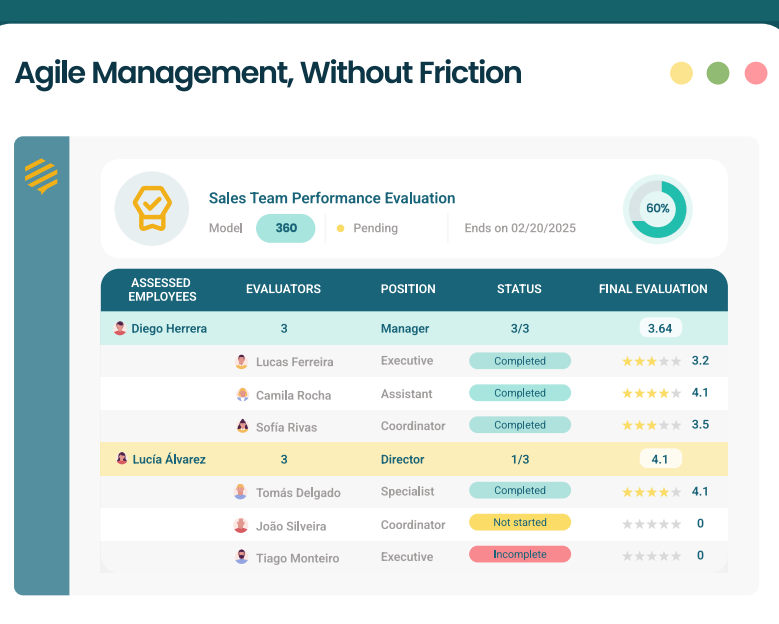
Agile Management, Without Friction

Sales Team Performance Evaluation

Model 360 Pending Ends on 02/20/2025

60%

| ASSESSED EMPLOYEES | EVALUATORS | POSITION | STATUS | FINAL EVALUATION |
|---|---|---|---|---|
| Diego Herrera | 3 | Manager | 3/3 | 3.64 |
| | Lucas Ferreira | Executive | Completed | 3.2 |
| | Camila Rocha | Assistant | Completed | 4.1 |
| | Sofía Rivas | Coordinator | Completed | 3.5 |
| Lucía Álvarez | 3 | Director | 1/3 | 4.1 |
| | Tomás Delgado | Specialist | Completed | 4.1 |
| | João Silveira | Coordinator | Not started | 0 |
| | Tiago Monteiro | Executive | Incomplete | 0 |